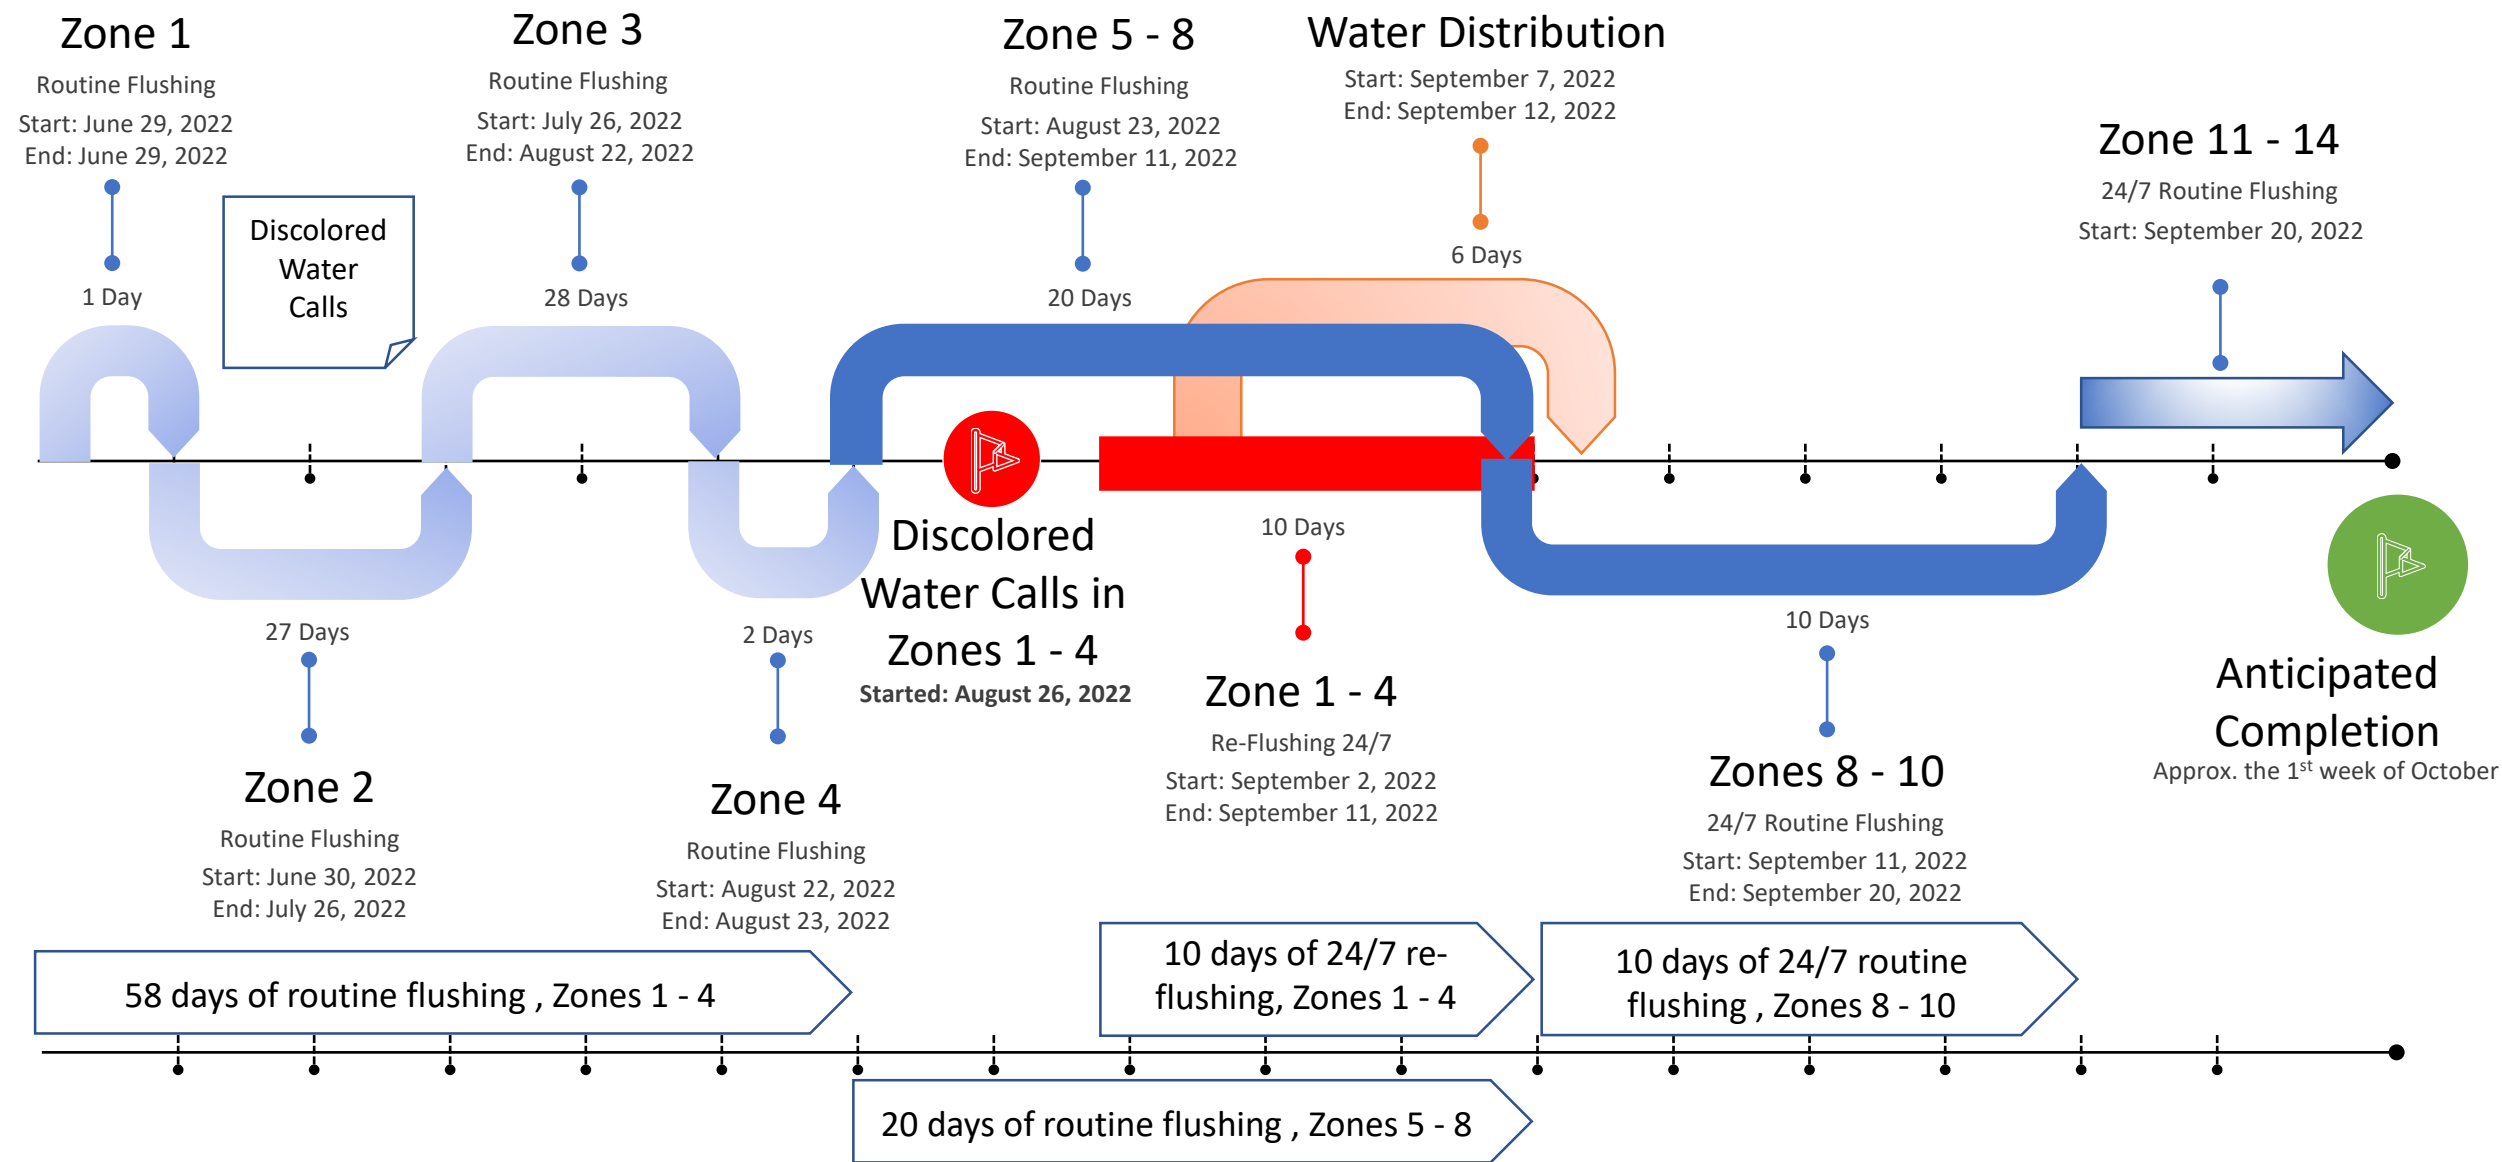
Zone 1
Routine Flushing
Start: June 29, 2022
End: June 29, 2022

1 Day

Discolored Water Calls

Zone 3
Routine Flushing
Start: July 26, 2022
End: August 22, 2022

28 Days

Zone 5 - 8
Routine Flushing
Start: August 23, 2022
End: September 11, 2022

20 Days

Water Distribution
Start: September 7, 2022
End: September 12, 2022

6 Days

Zone 11 - 14
24/7 Routine Flushing
Start: September 20, 2022

27 Days

Zone 2
Routine Flushing
Start: June 30, 2022
End: July 26, 2022

2 Days

Zone 4
Routine Flushing
Start: August 22, 2022
End: August 23, 2022

Discolored Water Calls in Zones 1 - 4
Started: August 26, 2022

10 Days

Zone 1 - 4
Re-Flushing 24/7
Start: September 2, 2022
End: September 11, 2022

10 Days

Zones 8 - 10
24/7 Routine Flushing
Start: September 11, 2022
End: September 20, 2022

Anticipated Completion
Approx. the 1$^{st}$ week of October

58 days of routine flushing , Zones 1 - 4

10 days of 24/7 re-flushing, Zones 1 - 4

10 days of 24/7 routine flushing , Zones 8 - 10

20 days of routine flushing , Zones 5 - 8